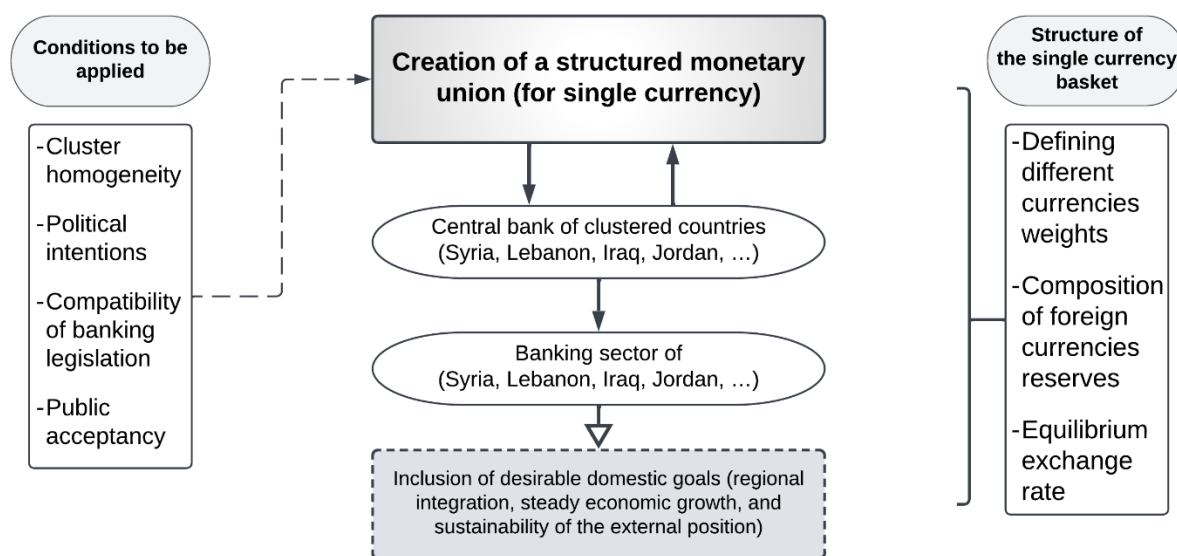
Conditions to be applied

-Cluster homogeneity

-Political intentions

-Compatibility of banking legislation

-Public acceptancy

Creation of a structured monetary union (for single currency)

Central bank of clustered countries (Syria, Lebanon, Iraq, Jordan, …)

Banking sector of (Syria, Lebanon, Iraq, Jordan, …)

Inclusion of desirable domestic goals (regional integration, steady economic growth, and sustainability of the external position)

Structure of the single currency basket

-Defining different currencies weights

-Composition of foreign currencies reserves

-Equilibrium exchange rate